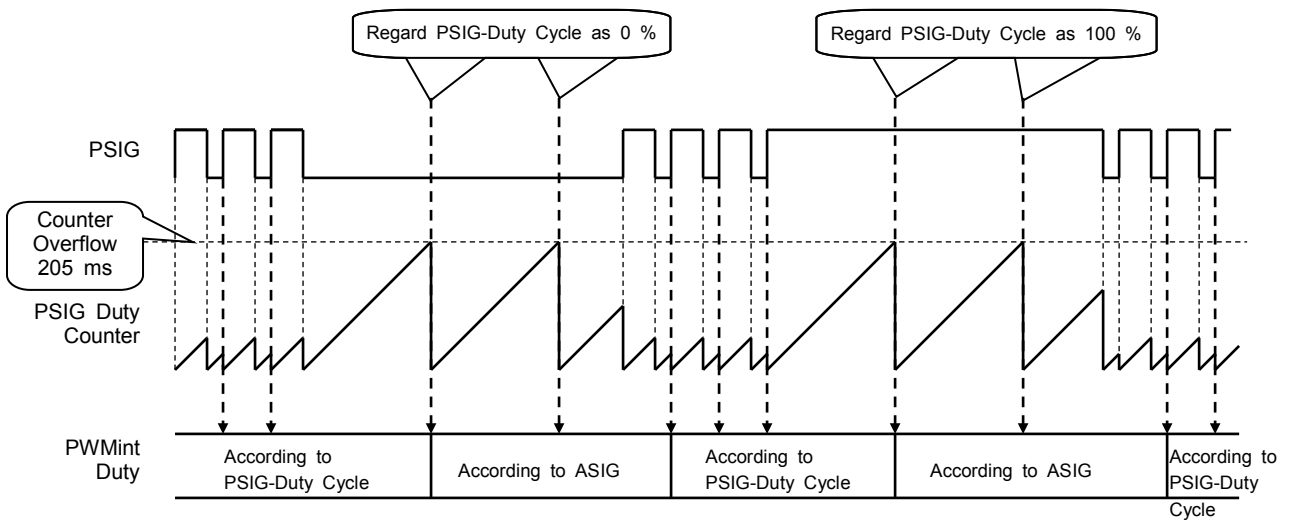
Regard PSIG-Duty Cycle as 0 %

Regard PSIG-Duty Cycle as 100 %

PSIG

Counter Overflow 205 ms

PSIG Duty Counter

PWMint Duty

According to PSIG-Duty Cycle

According to ASIG

According to PSIG-Duty Cycle

According to ASIG

According to PSIG-Duty Cycle